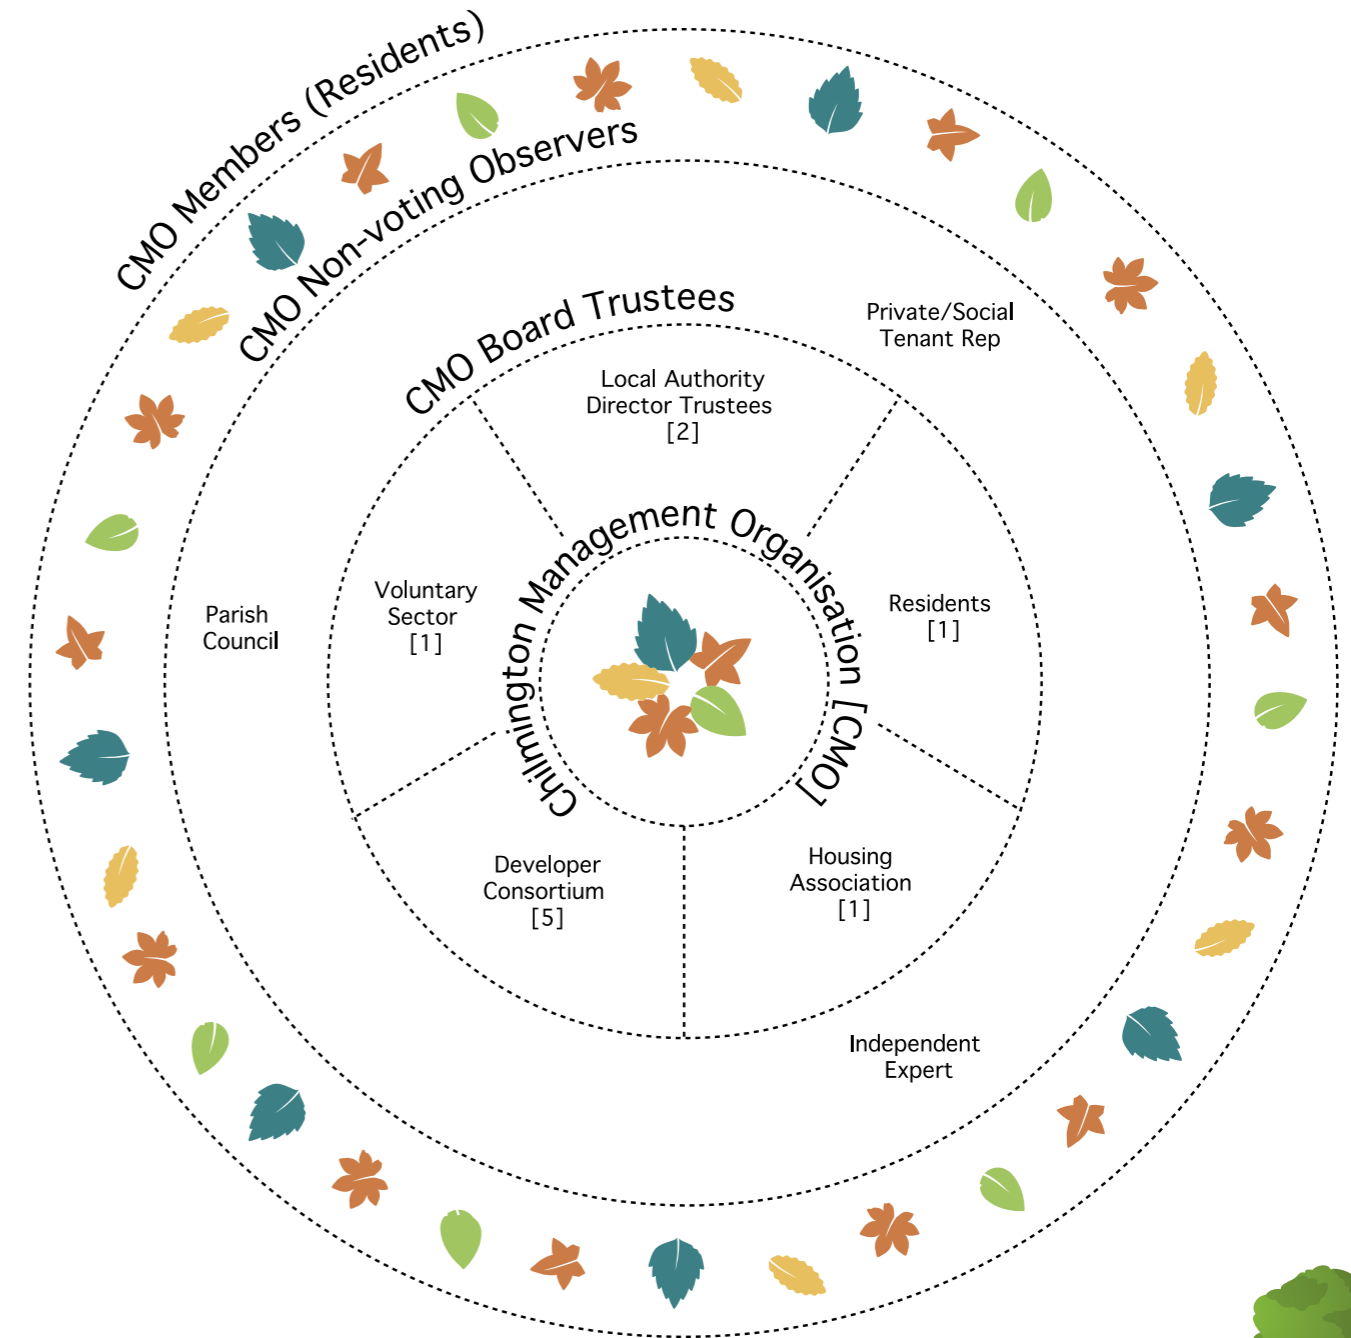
CMO Members (Residents)

CMO Non-voting Observers

CMO Board Trustees

Private/Social Tenant Rep

Local Authority Director Trustees [2]

Chilmington Management Organisation [CMO]

Parish Council

Voluntary Sector [1]

Residents [1]

Developer Consortium [5]

Housing Association [1]

Independent Expert